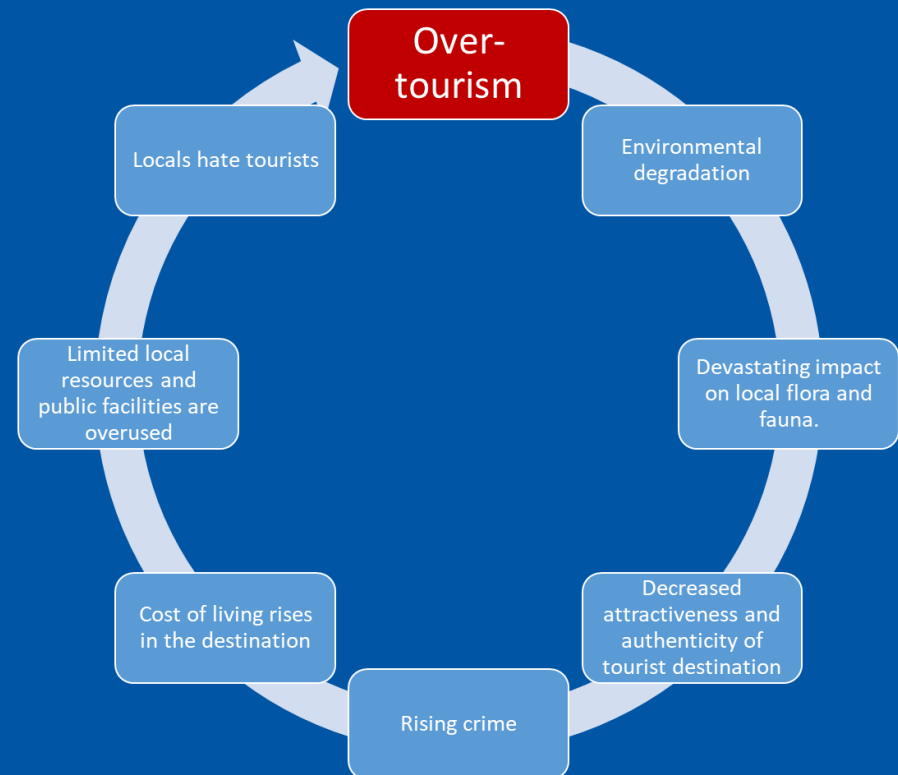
Over-tourism

Environmental degradation

Devastating impact on local flora and fauna.

Decreased attractiveness and authenticity of tourist destination

Rising crime

Cost of living rises in the destination

Limited local resources and public facilities are overused

Locals hate tourists